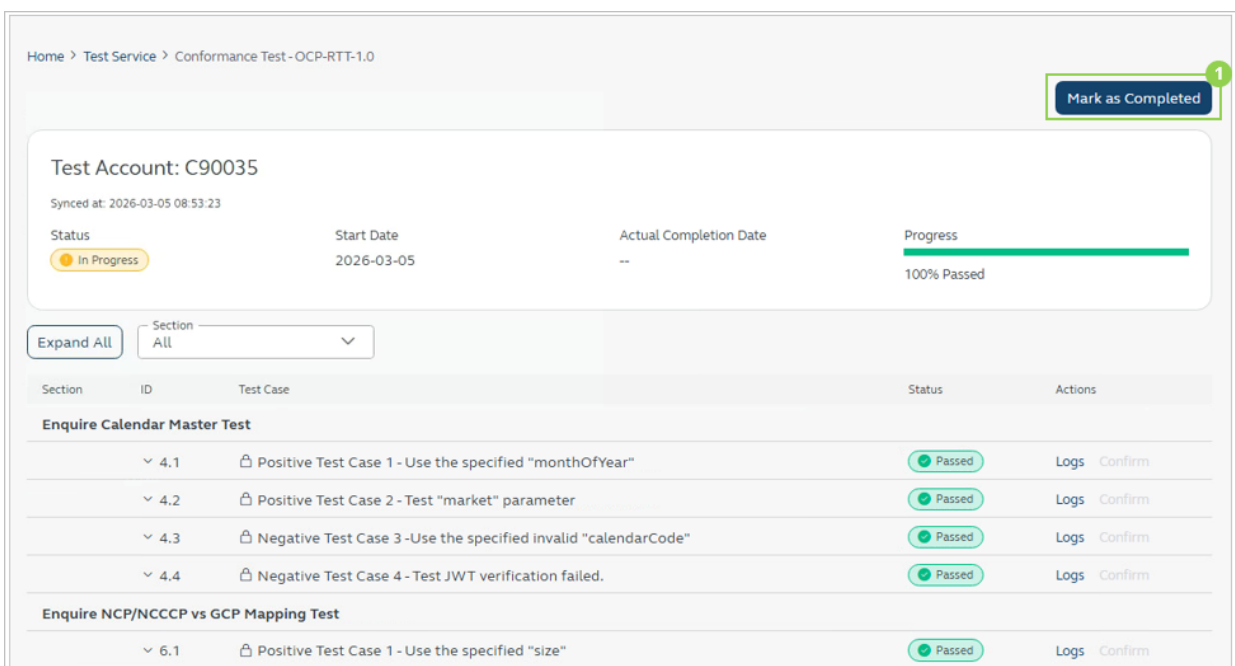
Home > Test Service > Conformance Test - OCP-RTT-1.0

1

Mark as Completed

Test Account: C90035

Synced at: 2026-03-05 08:53:23

| Status | Start Date | Actual Completion Date | Progress |
|---|---|---|---|
| In Progress | 2026-03-05 | -- | 100% Passed |

Expand All

Section
All

| Section | ID | Test Case | Status | Actions |
|---|---|---|---|---|
| Enquire Calendar Master Test | | | | |
| | 4.1 | Positive Test Case 1 - Use the specified "monthOfYear" | Passed | Logs Confirm |
| | 4.2 | Positive Test Case 2 - Test "market" parameter | Passed | Logs Confirm |
| | 4.3 | Negative Test Case 3 -Use the specified invalid "calendarCode" | Passed | Logs Confirm |
| | 4.4 | Negative Test Case 4 - Test JWT verification failed. | Passed | Logs Confirm |
| Enquire NCP/NCCCP vs GCP Mapping Test | | | | |
| | 6.1 | Positive Test Case 1 - Use the specified "size" | Passed | Logs Confirm |